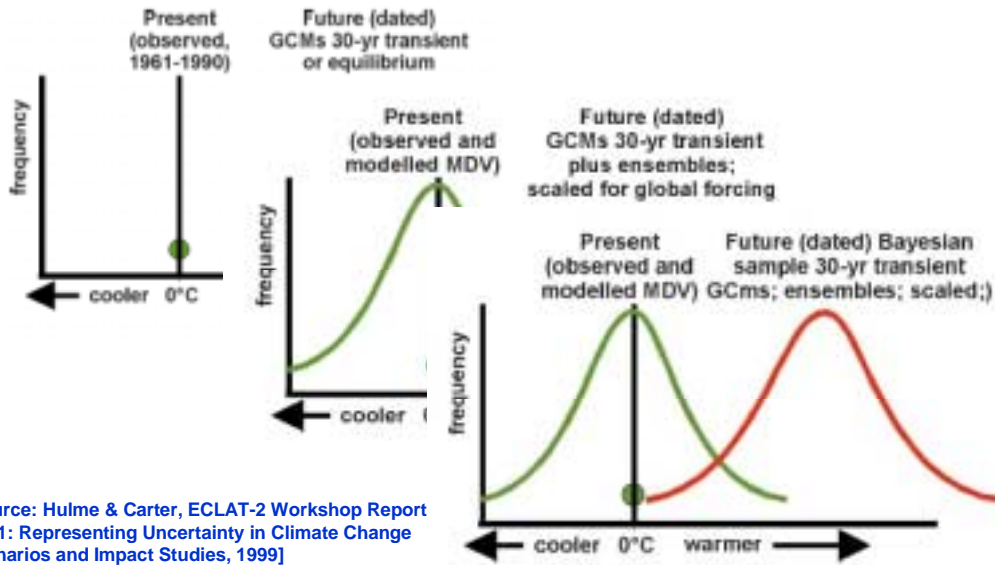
Present (observed, 1961-1990)

Future (dated) GCMs 30-yr transient or equilibrium

frequency

cooler 0°C

Present (observed and modelled MDV)

Future (dated) GCMs 30-yr transient plus ensembles; scaled for global forcing

frequency

cooler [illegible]

Present (observed and modelled MDV)

Future (dated) Bayesian sample 30-yr transient GCms; ensembles; scaled;)

frequency

cooler 0°C warmer

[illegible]rce: Hulme & Carter, ECLAT-2 Workshop Report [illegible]1: Representing Uncertainty in Climate Change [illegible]narios and Impact Studies, 1999]